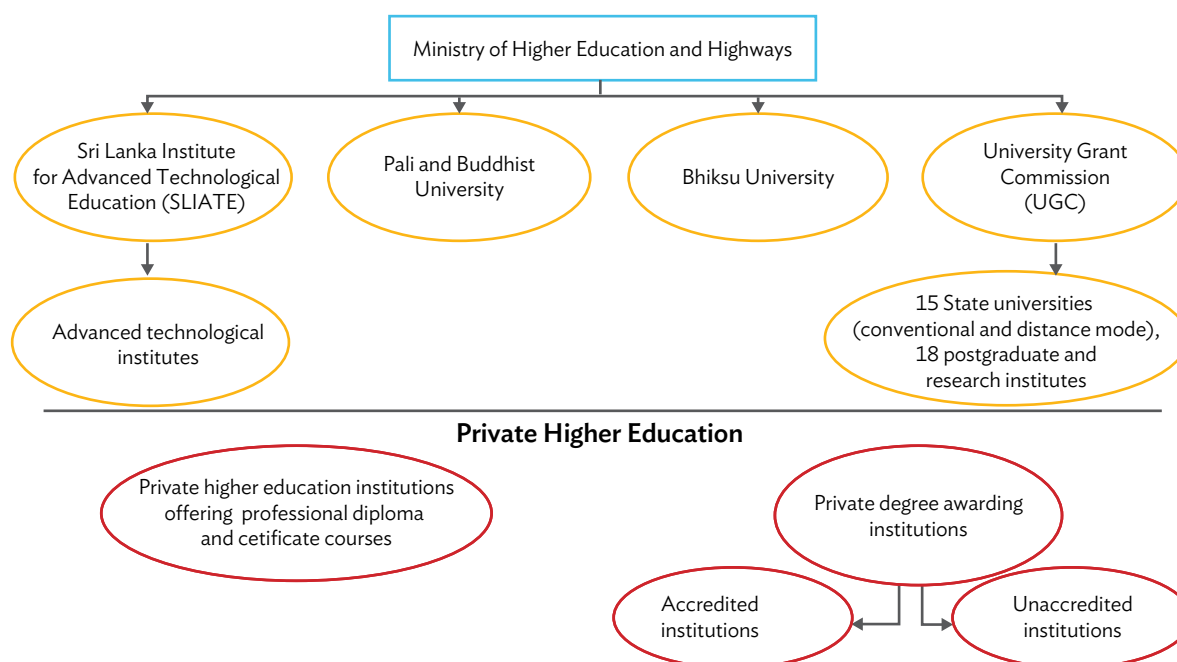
Ministry of Higher Education and Highways

Sri Lanka Institute for Advanced Technological Education (SLIATE)

Pali and Buddhist University

Bhiksu University

University Grant Commission (UGC)

Advanced technological institutes

15 State universities (conventional and distance mode), 18 postgraduate and research institutes

Private Higher Education

Private higher education institutions offering professional diploma and cetificate courses

Private degree awarding institutions

Accredited institutions

Unaccredited institutions